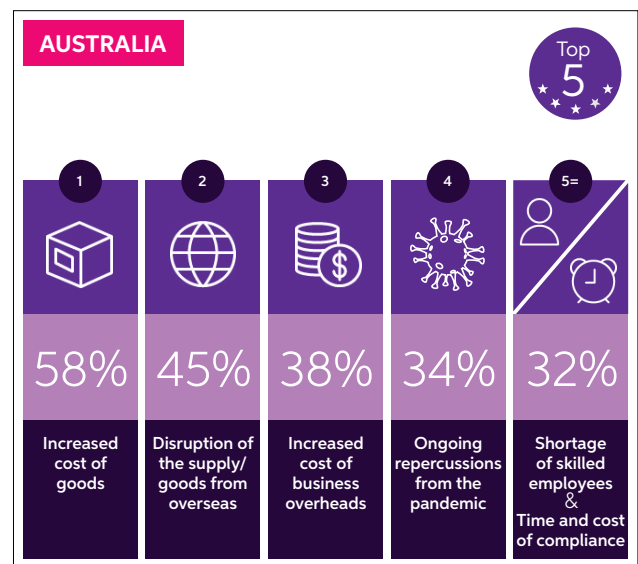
AUSTRALIA

Top 5

1
58%
Increased cost of goods

2
45%
Disruption of the supply/ goods from overseas

3
38%
Increased cost of business overheads

4
34%
Ongoing repercussions from the pandemic

5=
32%
Shortage of skilled employees & Time and cost of compliance